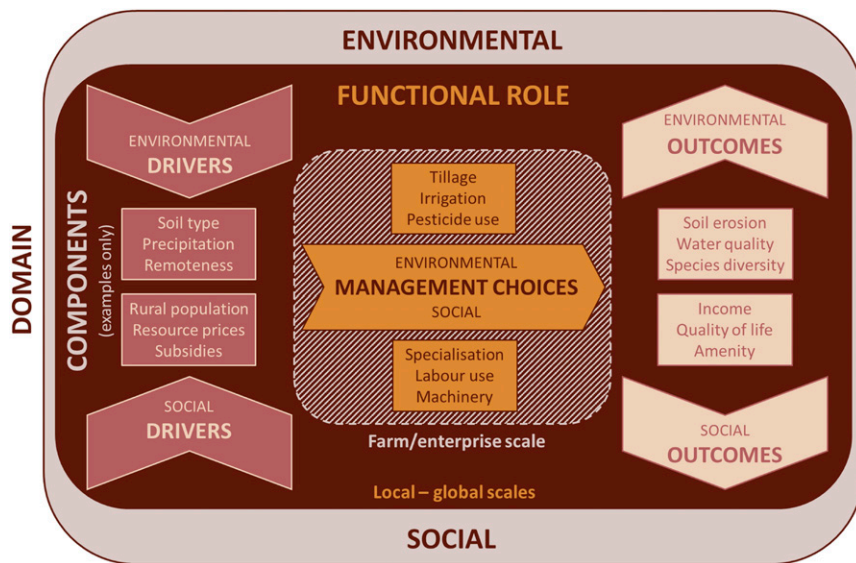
ENVIRONMENTAL

FUNCTIONAL ROLE

DOMAIN

COMPONENTS (examples only)

ENVIRONMENTAL DRIVERS

Soil type
Precipitation
Remoteness

Rural population
Resource prices
Subsidies

SOCIAL DRIVERS

Tillage
Irrigation
Pesticide use

ENVIRONMENTAL
MANAGEMENT CHOICES
SOCIAL

Specialisation
Labour use
Machinery

Farm/enterprise scale

ENVIRONMENTAL OUTCOMES

Soil erosion
Water quality
Species diversity

Income
Quality of life
Amenity

SOCIAL OUTCOMES

Local – global scales

SOCIAL